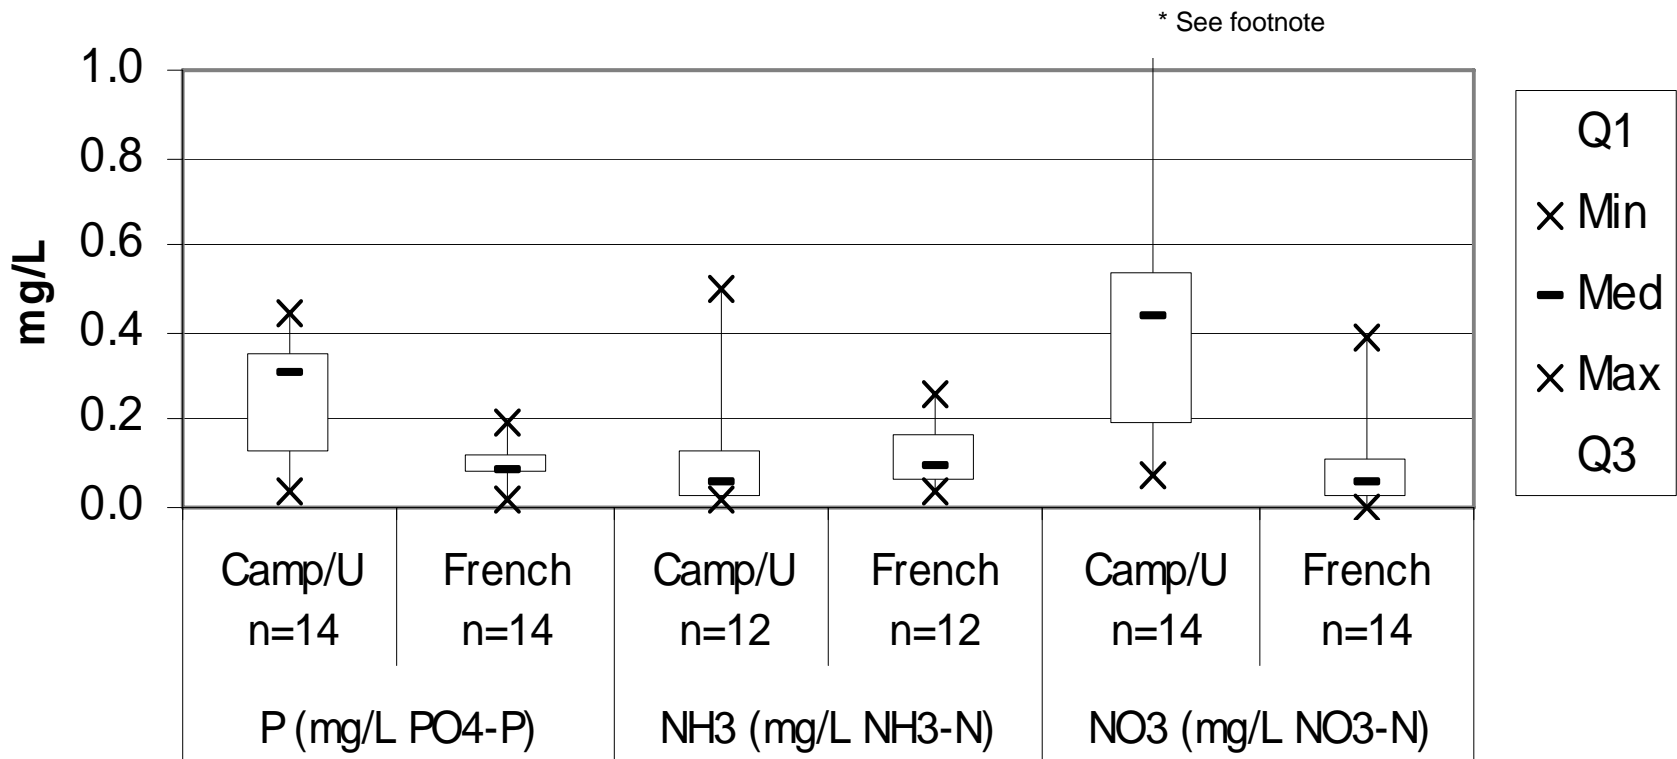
* See footnote

1.0
0.8
0.6
0.4
0.2
0.0

mg/L

Q1
Min
Med
Max
Q3

| Camp/U n=14 | French n=14 | Camp/U n=12 | French n=12 | Camp/U n=14 | French n=14 |
|---|---|---|---|---|---|
| P (mg/L PO4-P) | | NH3 (mg/L NH3-N) | | NO3 (mg/L NO3-N) | |